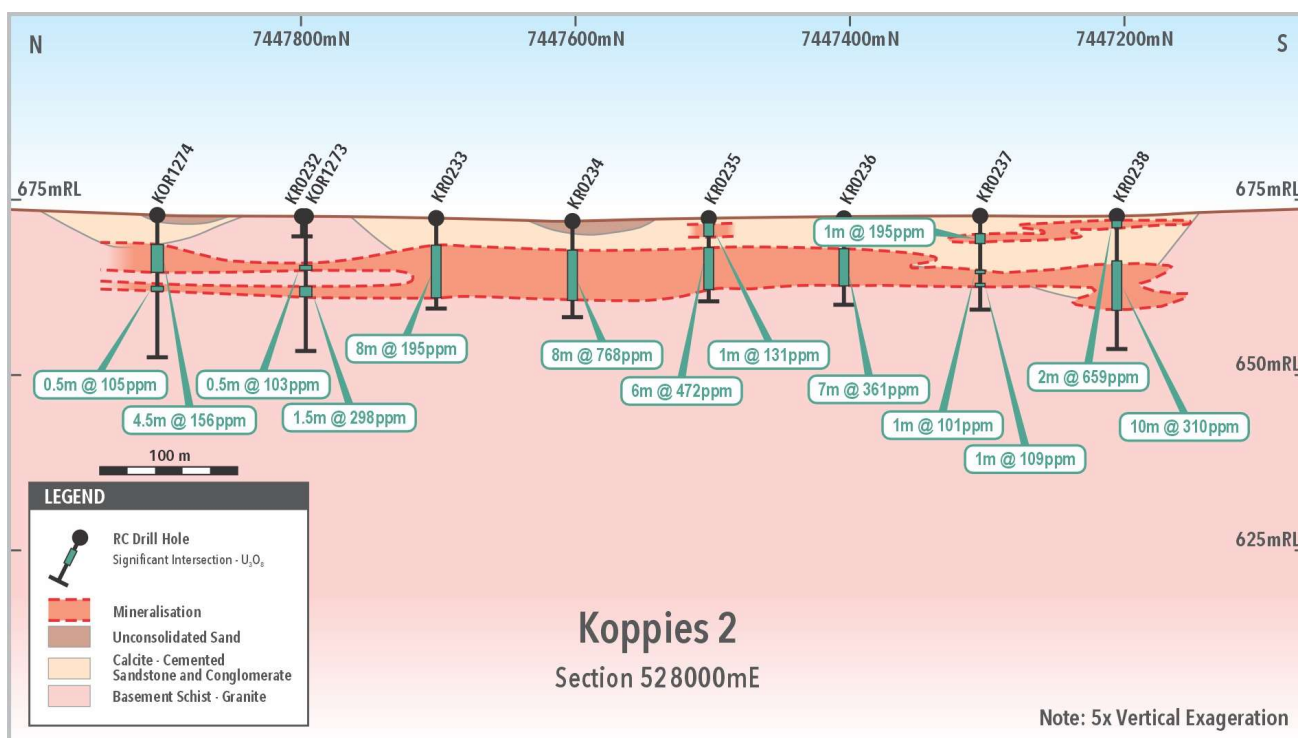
N 7447800mN 7447600mN 7447400mN 7447200mN S

675mRL 675mRL

KOR1274 KR0232 KOR1273 KR0233 KR0234 KR0235 KR0236 KR0237 KR0238

1m @ 195ppm

8m @ 195ppm 8m @ 768ppm 1m @ 131ppm

0.5m @ 105ppm 0.5m @ 103ppm 6m @ 472ppm 7m @ 361ppm 2m @ 659ppm 650mRL

4.5m @ 156ppm 1.5m @ 298ppm 1m @ 101ppm 10m @ 310ppm

1m @ 109ppm

100 m

LEGEND

RC Drill Hole
Significant Intersection - $U_3O_8$

Mineralisation
Unconsolidated Sand
Calcite - Cemented Sandstone and Conglomerate
Basement Schist - Granite

625mRL

Koppies 2
Section 528000mE

Note: 5x Vertical Exageration